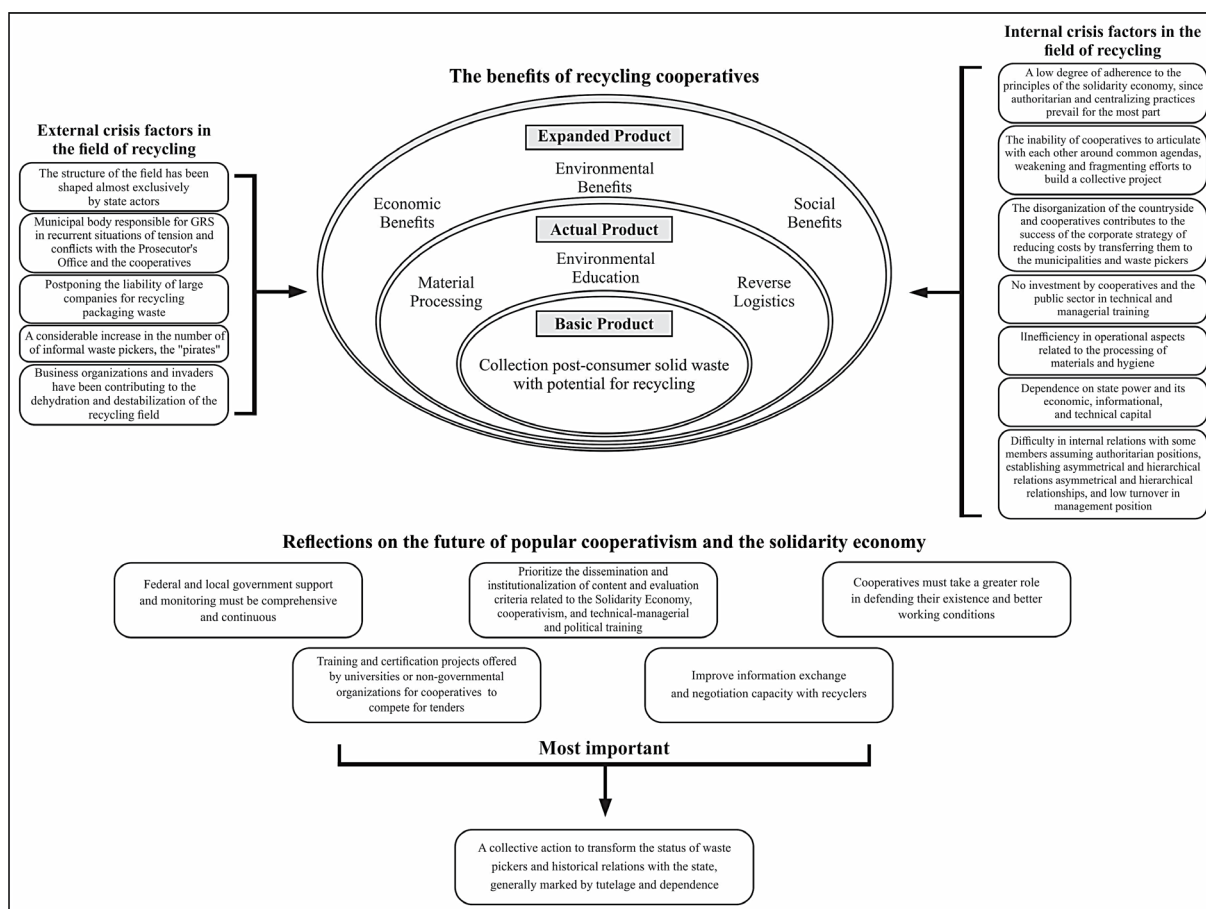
The benefits of recycling cooperatives

External crisis factors in the field of recycling

The structure of the field has been shaped almost exclusively by state actors

Municipal body responsible for GRS in recurrent situations of tension and conflicts with the Prosecutor's Office and the cooperatives

Postponing the liability of large companies for recycling packaging waste

A considerable increase in the number of of informal waste pickers, the "pirates"

Business organizations and invaders have been contributing to the dehydration and destabilization of the recycling field

Expanded Product

Environmental Benefits

Economic Benefits

Social Benefits

Actual Product

Environmental Education

Material Processing

Reverse Logistics

Basic Product

Collection post-consumer solid waste with potential for recycling

Internal crisis factors in the field of recycling

A low degree of adherence to the principles of the solidarity economy, since authoritarian and centralizing practices prevail for the most part

The inability of cooperatives to articulate with each other around common agendas, weakening and fragmenting efforts to build a collective project

The disorganization of the countryside and cooperatives contributes to the success of the corporate strategy of reducing costs by transferring them to the municipalities and waste pickers

No investment by cooperatives and the public sector in technical and managerial training

IInefficiency in operational aspects related to the processing of materials and hygiene

Dependence on state power and its economic, informational, and technical capital

Difficulty in internal relations with some members assuming authoritarian positions, establishing asymmetrical and hierarchical relations asymmetrical and hierarchical relationships, and low turnover in management position

Reflections on the future of popular cooperativism and the solidarity economy

Federal and local government support and monitoring must be comprehensive and continuous

Prioritize the dissemination and institutionalization of content and evaluation criteria related to the Solidarity Economy, cooperativism, and technical-managerial and political training

Cooperatives must take a greater role in defending their existence and better working conditions

Training and certification projects offered by universities or non-governmental organizations for cooperatives to compete for tenders

Improve information exchange and negotiation capacity with recyclers

Most important

A collective action to transform the status of waste pickers and historical relations with the state, generally marked by tutelage and dependence